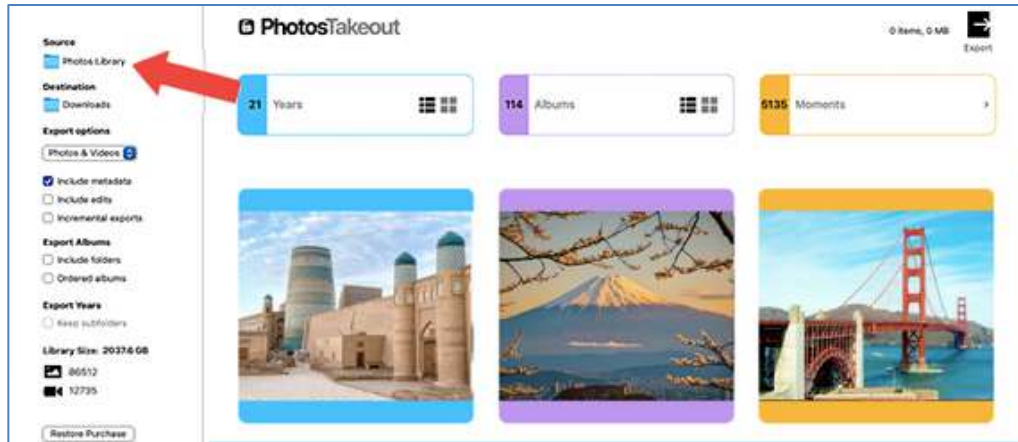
Source
Photos Library
Destination
Downloads
Export options
Photos & Videos
Include metadata
Include edits
Incremental exports
Export Albums
Include folders
Ordered albums
Export Years
Keep subfolders
Library Size: 2037.6 GB
86512
12735
Restore Purchase

PhotosTakeout

0 items, 0 MB
Export

21 Years
114 Albums
5135 Moments